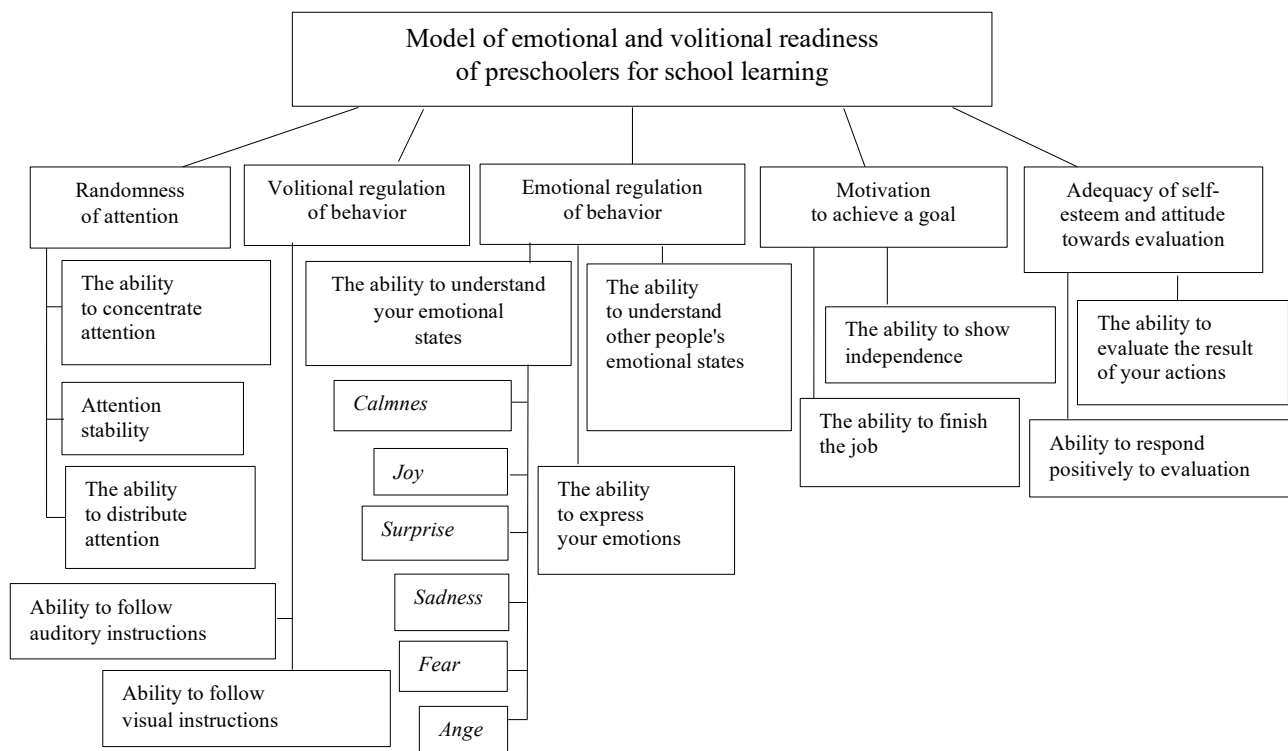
Model of emotional and volitional readiness of preschoolers for school learning

Randomness of attention

Volitional regulation of behavior

Emotional regulation of behavior

Motivation to achieve a goal

Adequacy of self-esteem and attitude towards evaluation

The ability to concentrate attention

Attention stability

The ability to distribute attention

Ability to follow auditory instructions

Ability to follow visual instructions

The ability to understand your emotional states

*Calmnes*

*Joy*

*Surprise*

*Sadness*

*Fear*

*Ange*

The ability to understand other people's emotional states

The ability to express your emotions

The ability to show independence

The ability to finish the job

The ability to evaluate the result of your actions

Ability to respond positively to evaluation